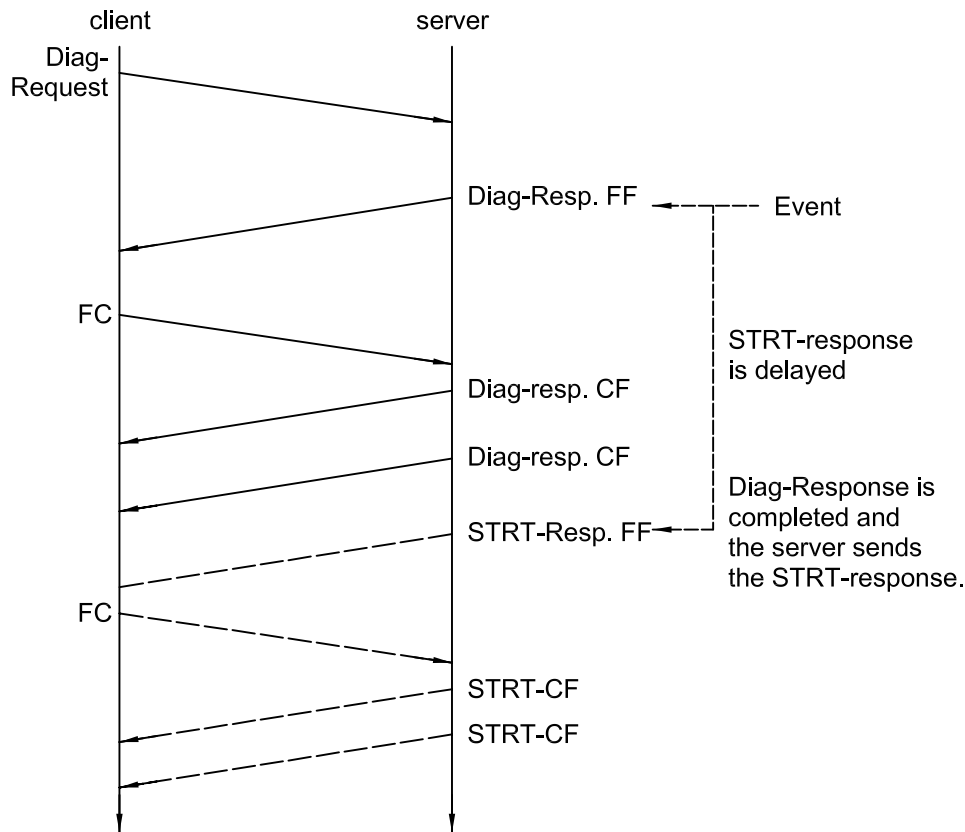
client

server

Diag-Request

Diag-Resp. FF

Event

FC

STRT-response is delayed

Diag-resp. CF

Diag-resp. CF

Diag-Response is completed and the server sends the STRT-response.

STRT-Resp. FF

FC

STRT-CF

STRT-CF